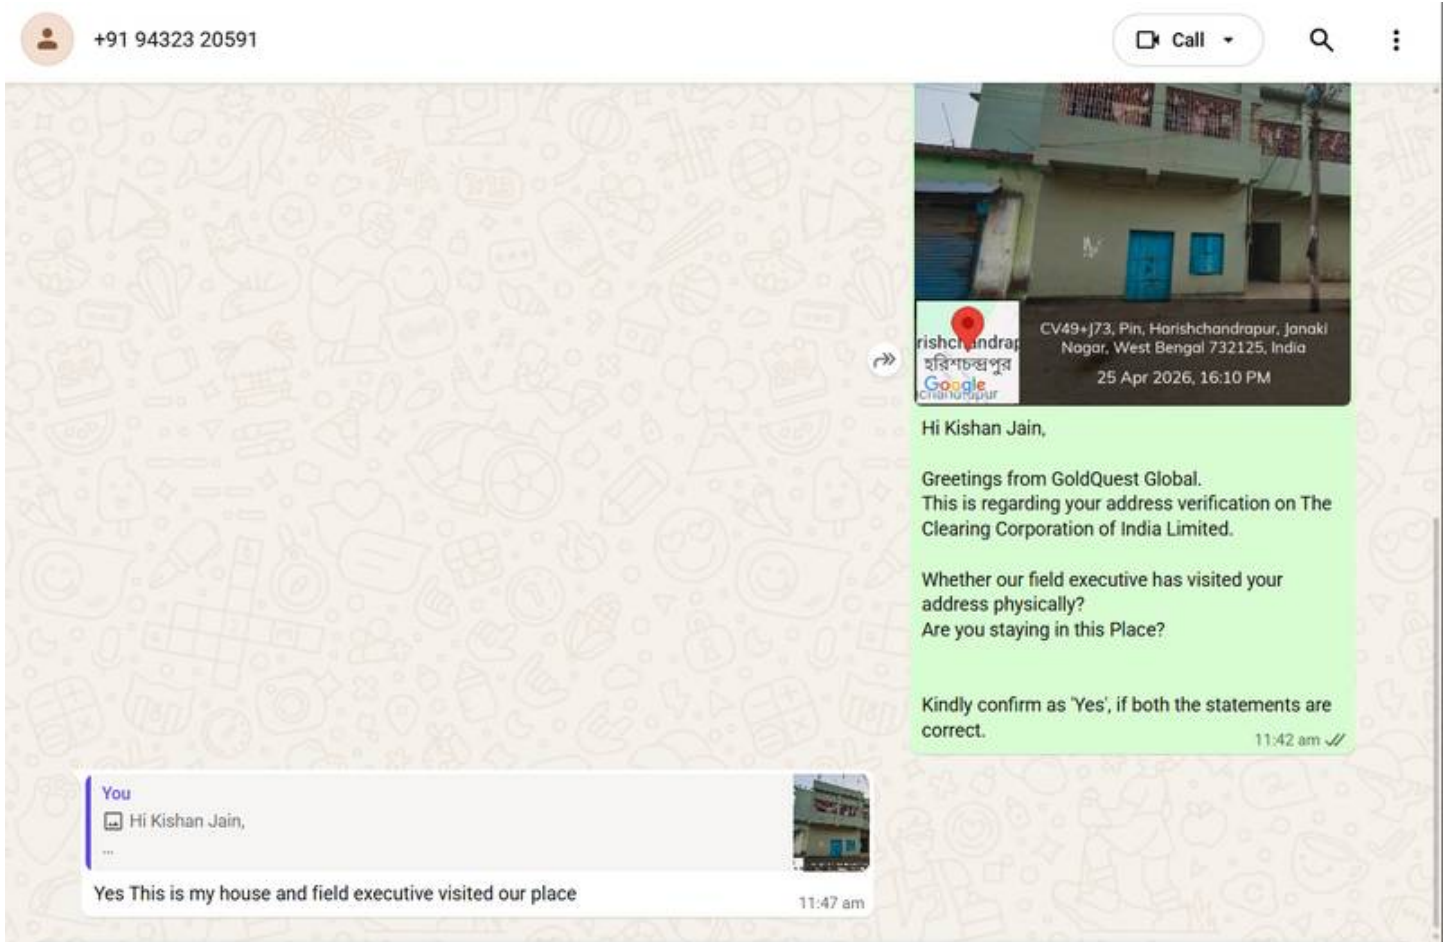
+91 94323 20591

Call

rishchandrap
হরিশ্চন্দ্রপুর
Google
chandrapur

CV49+J73, Pin, Harishchandrapur, Janaki Nagar, West Bengal 732125, India
25 Apr 2026, 16:10 PM

Hi Kishan Jain,

Greetings from GoldQuest Global.
This is regarding your address verification on The Clearing Corporation of India Limited.

Whether our field executive has visited your address physically?
Are you staying in this Place?

Kindly confirm as 'Yes', if both the statements are correct.
11:42 am

You
Hi Kishan Jain,
...

Yes This is my house and field executive visited our place
11:47 am